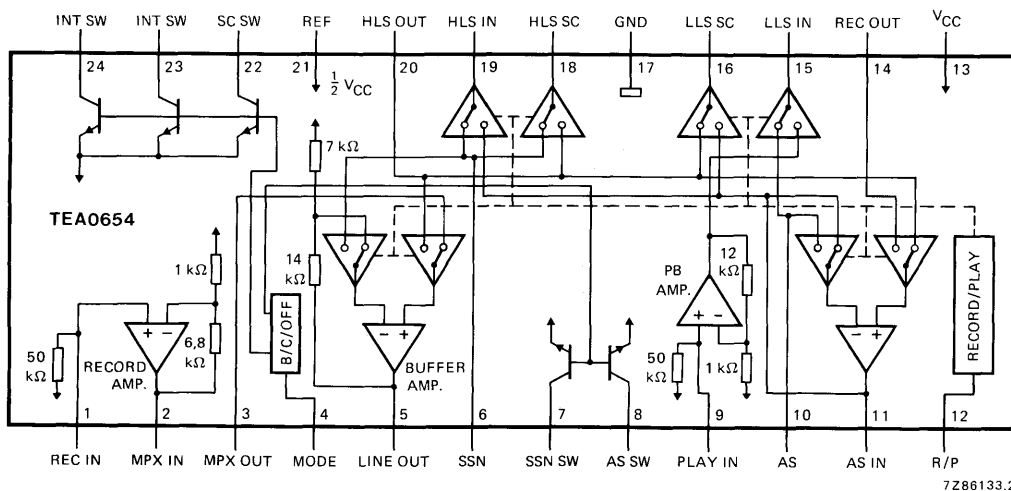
INT SW INT SW SC SW REF HLS OUT HLS IN HLS SC GND LLS SC LLS IN REC OUT $V_{CC}$

24 23 22 21 $\frac{1}{2}$ $V_{CC}$ 20 19 18 17 16 15 14 13

7 kΩ

TEA0654

1 kΩ

14 kΩ

12 kΩ

PB AMP.

50 kΩ

RECORD AMP.

6,8 kΩ

B/C/OFF

BUFFER AMP.

50 kΩ

1 kΩ

RECORD/PLAY

1 2 3 4 5 6 7 8 9 10 11 12

REC IN MPX IN MPX OUT MODE LINE OUT SSN SSN SW AS SW PLAY IN AS AS IN R/P

7Z86133.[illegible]